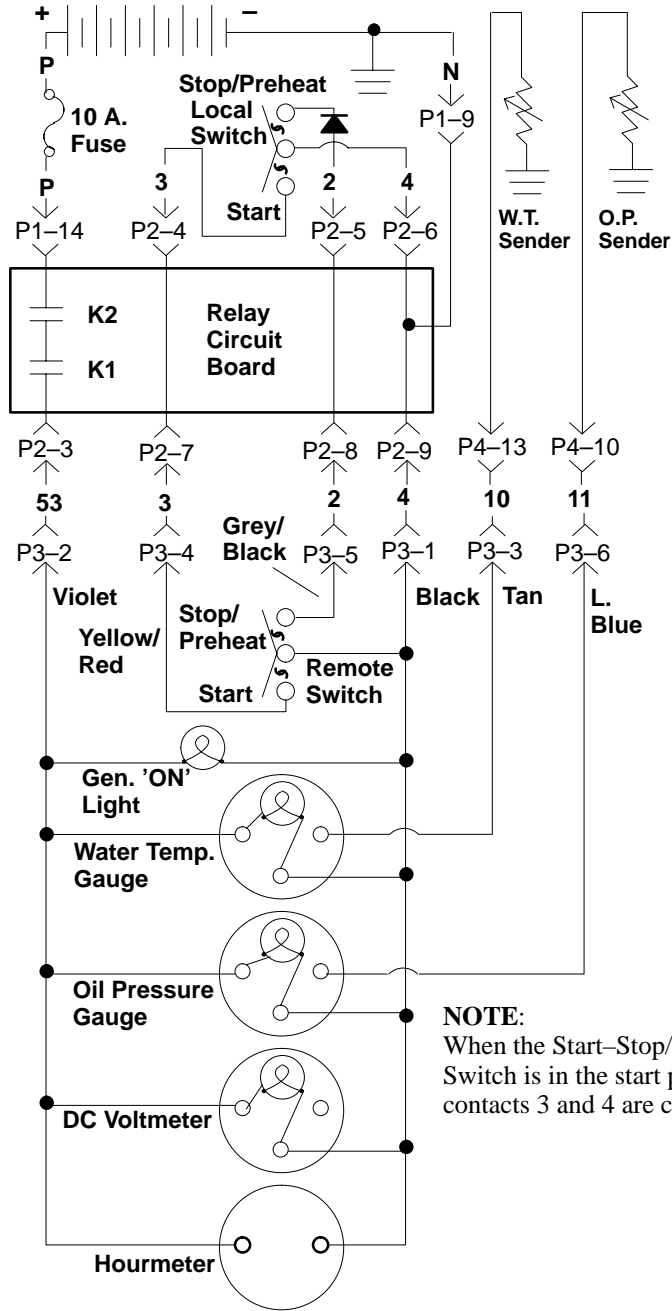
+
–
P
10 A. Fuse
P
Stop/Preheat Local Switch
Start
3
2
4
N
P1–9
W.T. Sender
O.P. Sender
P1–14
P2–4
P2–5
P2–6
K2
K1
Relay Circuit Board
P2–3
P2–7
P2–8
P2–9
P4–13
P4–10
53
3
2
4
10
11
P3–2
P3–4
Grey/ Black
P3–5
P3–1
P3–3
P3–6
Violet
Black
Tan
L. Blue
Yellow/ Red
Stop/ Preheat
Start
Remote Switch
Gen. 'ON' Light
Water Temp. Gauge
Oil Pressure Gauge
DC Voltmeter
Hourmeter

**NOTE**:
When the Start–Stop/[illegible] Switch is in the start p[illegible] contacts 3 and 4 are c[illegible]